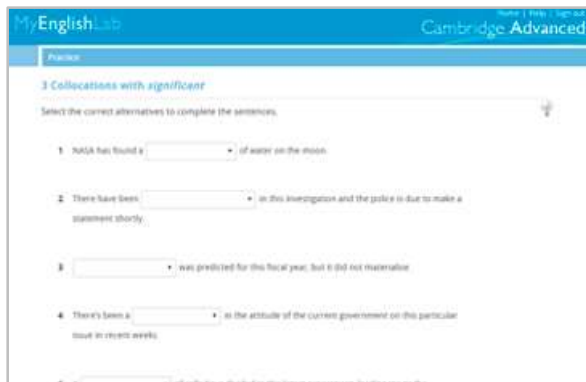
MyEnglishLab

Home | Help | Sign out

Cambridge Advanced

Practice

3 Collocations with *significant*

Select the correct alternatives to complete the sentences.

1 NASA has found a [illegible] of water on the moon.

2 There have been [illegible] in this investigation and the police is due to make a statement shortly.

3 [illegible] was predicted for this fiscal year, but it did not materialise.

4 There's been a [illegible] in the attitude of the current government on this particular issue in recent weeks.

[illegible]